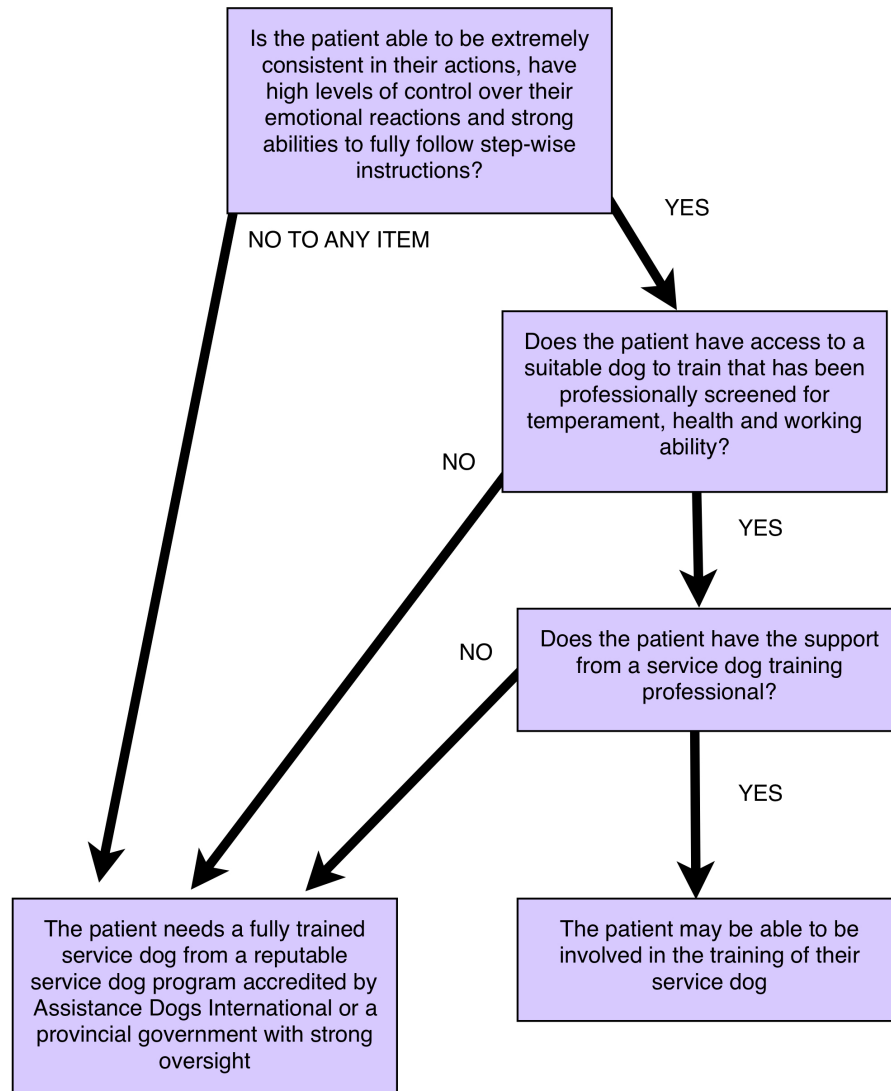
Is the patient able to be extremely consistent in their actions, have high levels of control over their emotional reactions and strong abilities to fully follow step-wise instructions?

YES

NO TO ANY ITEM

Does the patient have access to a suitable dog to train that has been professionally screened for temperament, health and working ability?

NO

YES

Does the patient have the support from a service dog training professional?

NO

YES

The patient needs a fully trained service dog from a reputable service dog program accredited by Assistance Dogs International or a provincial government with strong oversight

The patient may be able to be involved in the training of their service dog